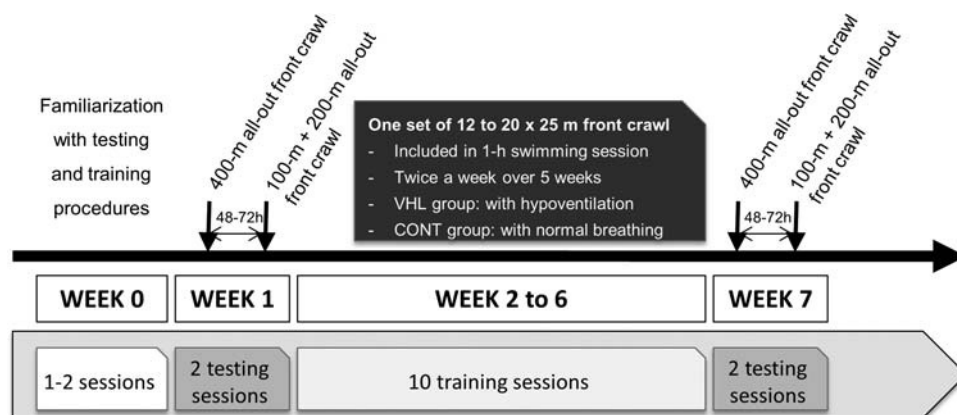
Familiarization with testing and training procedures

400-m all-out front crawl

100-m + 200-m all-out front crawl

48-72h

One set of 12 to 20 x 25 m front crawl
- Included in 1-h swimming session
- Twice a week over 5 weeks
- VHL group: with hypoventilation
- CONT group: with normal breathing

400-m all-out front crawl

100-m + 200-m all-out front crawl

48-72h

WEEK 0

WEEK 1

WEEK 2 to 6

WEEK 7

1-2 sessions

2 testing sessions

10 training sessions

2 testing sessions